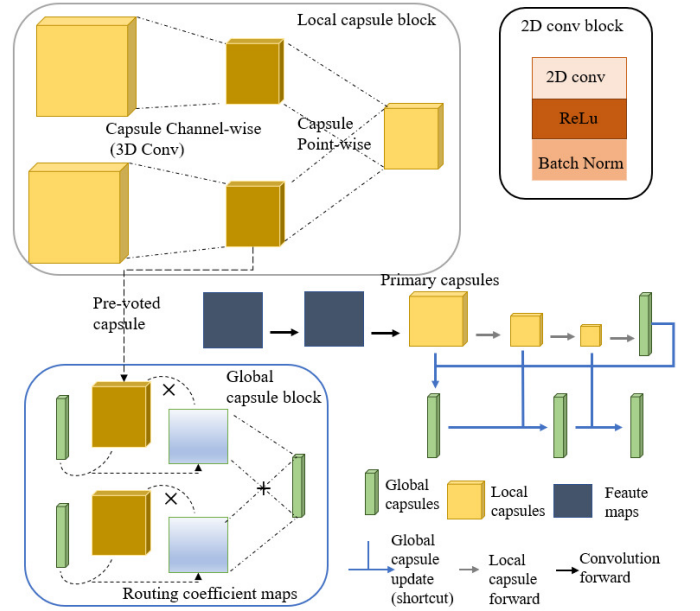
Local capsule block

Capsule Channel-wise (3D Conv)

Capsule Point-wise

2D conv block

2D conv

ReLu

Batch Norm

Pre-voted capsule

Primary capsules

Global capsule block

×

+

×

Routing coefficient maps

Global capsules

Local capsules

Feaute maps

Global capsule update (shortcut)

Local capsule forward

Convolution forward